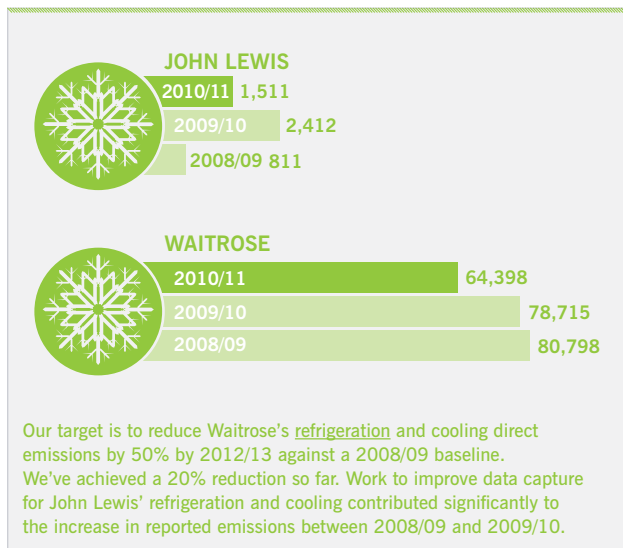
JOHN LEWIS

2010/11 1,511

2009/10 2,412

2008/09 811

WAITROSE

2010/11 64,398

2009/10 78,715

2008/09 80,798

Our target is to reduce Waitrose's refrigeration and cooling direct emissions by 50% by 2012/13 against a 2008/09 baseline. We've achieved a 20% reduction so far. Work to improve data capture for John Lewis' refrigeration and cooling contributed significantly to the increase in reported emissions between 2008/09 and 2009/10.